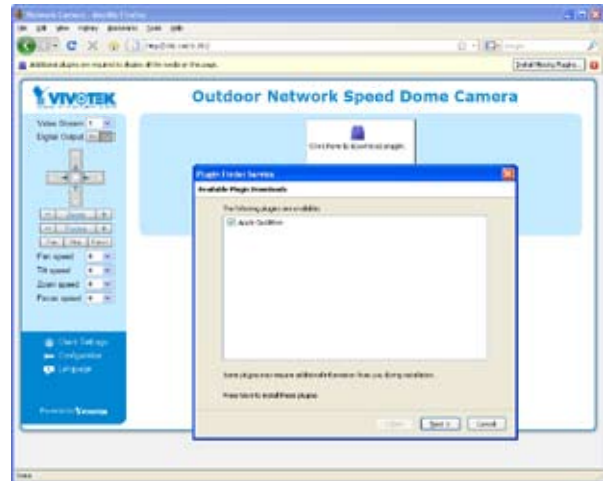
Network Camera - Mozilla Firefox

File Edit View History Bookmarks Tools Help

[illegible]

Additional plugins are required to display all the media on this page.

Install Missing Plugins...

VIVOTEK

Outdoor Network Speed Dome Camera

Video Stream 1

Digital Output

Pan speed

Tilt speed

Zoom speed

Focus speed

Client Settings

Configuration

Language

Powered by VIVOTEK

Click here to download plugin.

Plugin Finder Service

Available Plugin Downloads

The following plugins are available:

Apple QuickTime

Some plugins may require additional information from you during installation.

Press Next to install these plugins.

< Back

Next >

Cancel

Done